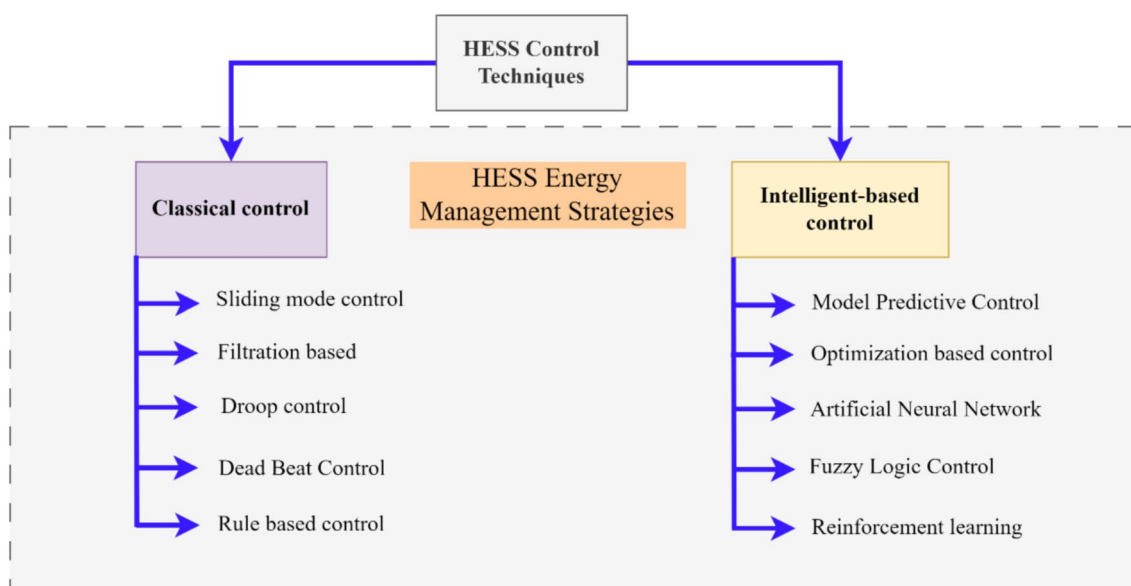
HESS Control Techniques

HESS Energy Management Strategies

Classical control

Sliding mode control

Filtration based

Droop control

Dead Beat Control

Rule based control

Intelligent-based control

Model Predictive Control

Optimization based control

Artificial Neural Network

Fuzzy Logic Control

Reinforcement learning